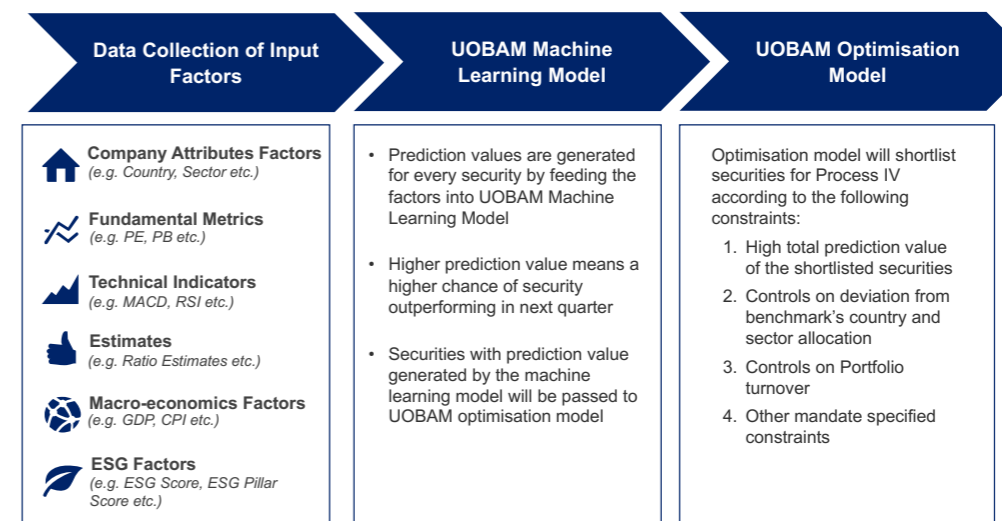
Data Collection of Input Factors

UOBAM Machine Learning Model

UOBAM Optimisation Model

Company Attributes Factors
(e.g. Country, Sector etc.)

Fundamental Metrics
(e.g. PE, PB etc.)

Technical Indicators
(e.g. MACD, RSI etc.)

Estimates
(e.g. Ratio Estimates etc.)

Macro-economics Factors
(e.g. GDP, CPI etc.)

ESG Factors
(e.g. ESG Score, ESG Pillar Score etc.)

• Prediction values are generated for every security by feeding the factors into UOBAM Machine Learning Model

• Higher prediction value means a higher chance of security outperforming in next quarter

• Securities with prediction value generated by the machine learning model will be passed to UOBAM optimisation model

Optimisation model will shortlist securities for Process IV according to the following constraints:

1. High total prediction value of the shortlisted securities
2. Controls on deviation from benchmark's country and sector allocation
3. Controls on Portfolio turnover
4. Other mandate specified constraints